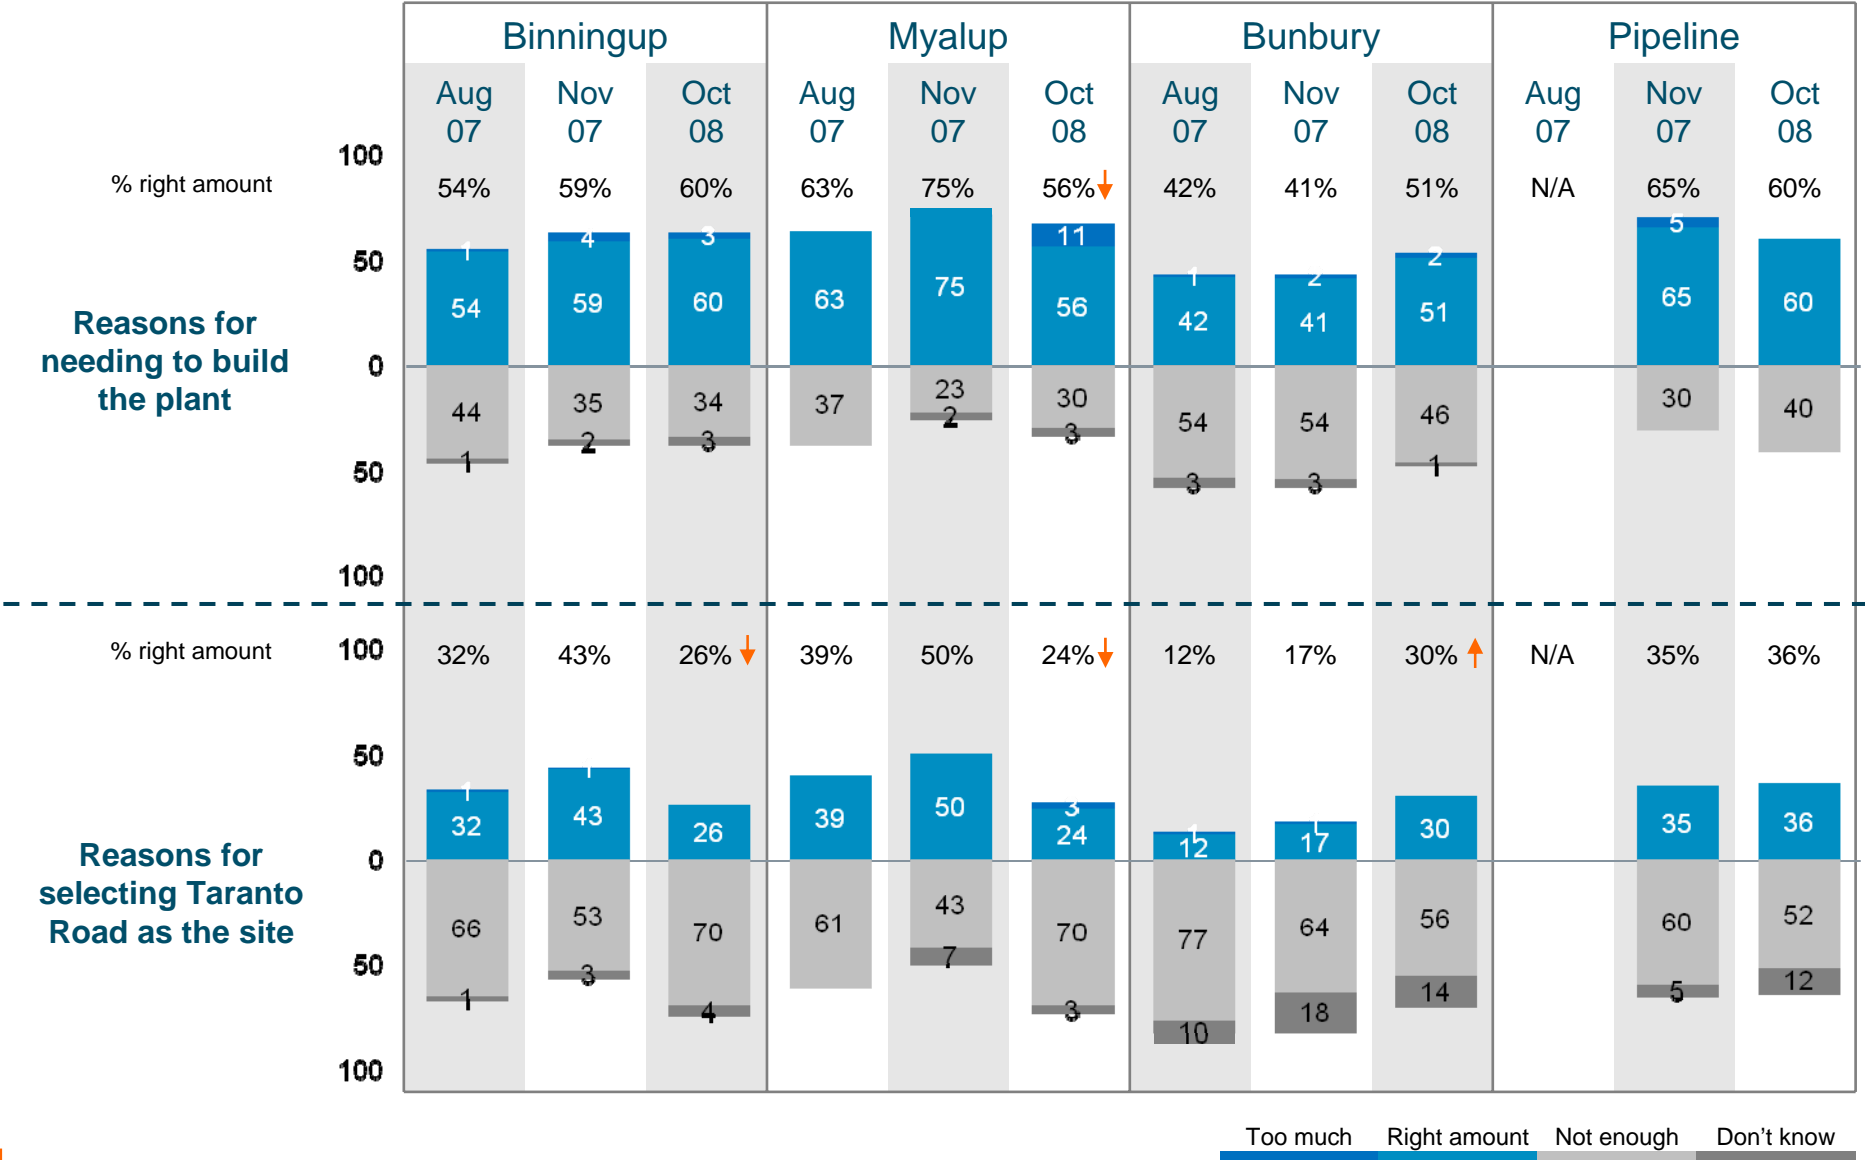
| | Binningup | | | Myalup | | | Bunbury | | | Pipeline | | |
|---|---|---|---|---|---|---|---|---|---|---|---|---|
| | Aug 07 | Nov 07 | Oct 08 | Aug 07 | Nov 07 | Oct 08 | Aug 07 | Nov 07 | Oct 08 | Aug 07 | Nov 07 | Oct 08 |
| % right amount | 54% | 59% | 60% | 63% | 75% | 56% | 42% | 41% | 51% | N/A | 65% | 60% |
| Too much | 1 | 4 | 3 | | | 11 | 1 | 2 | 2 | | 5 | |
| Right amount | 54 | 59 | 60 | 63 | 75 | 56 | 42 | 41 | 51 | | 65 | 60 |
| Not enough | 44 | 35 | 34 | 37 | 23 | 30 | 54 | 54 | 46 | | 30 | 40 |
| Don't know | 1 | 2 | 3 | | 2 | 3 | 3 | 3 | 1 | | | |

Reasons for needing to build the plant

100
50
0
50
100

| | Binningup | | | Myalup | | | Bunbury | | | Pipeline | | |
|---|---|---|---|---|---|---|---|---|---|---|---|---|
| % right amount | 32% | 43% | 26% | 39% | 50% | 24% | 12% | 17% | 30% | N/A | 35% | 36% |
| Too much | 1 | 1 | | | | 3 | 1 | 1 | | | | |
| Right amount | 32 | 43 | 26 | 39 | 50 | 24 | 12 | 17 | 30 | | 35 | 36 |
| Not enough | 66 | 53 | 70 | 61 | 43 | 70 | 77 | 64 | 56 | | 60 | 52 |
| Don't know | 1 | 3 | 4 | | 7 | 3 | 10 | 18 | 14 | | 5 | 12 |

Reasons for selecting Taranto Road as the site

100
50
0
50
100

Too much
Right amount
Not enough
Don't know